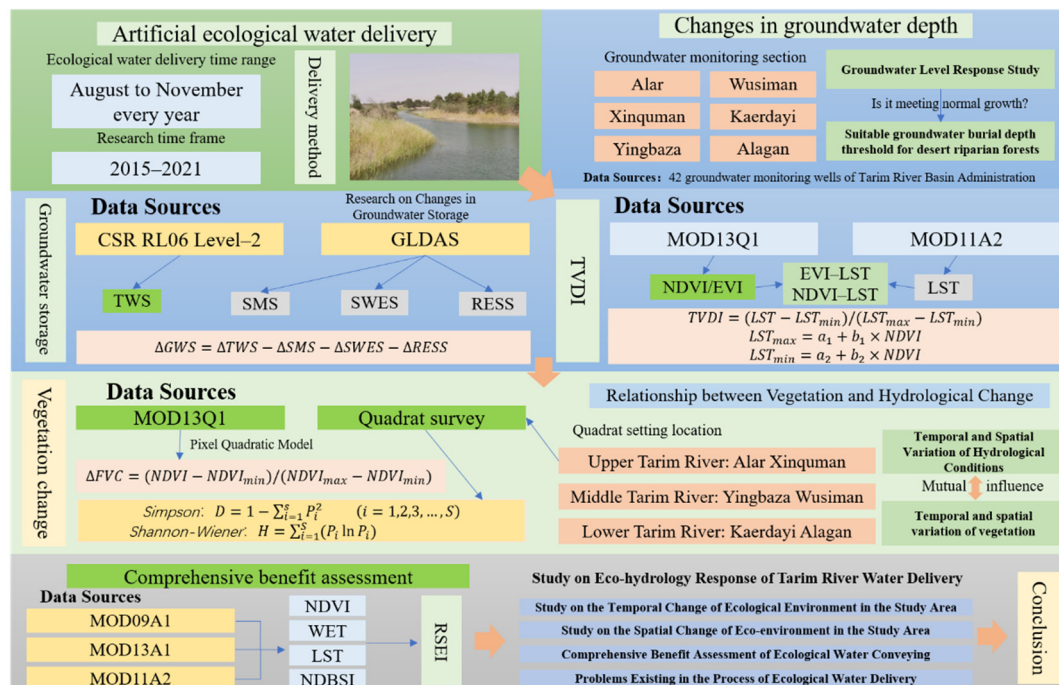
Artificial ecological water delivery

Ecological water delivery time range

August to November every year

Research time frame

2015–2021

Delivery method

Changes in groundwater depth

Groundwater monitoring section

Alar

Wusiman

Xinquman

Kaerdayi

Yingbaza

Alagan

Groundwater Level Response Study

Is it meeting normal growth?

Suitable groundwater burial depth threshold for desert riparian forests

Data Sources: 42 groundwater monitoring wells of Tarim River Basin Administration

Groundwater storage

Data Sources

Research on Changes in Groundwater Storage

CSR RL06 Level–2

GLDAS

TWS

SMS

SWES

RESS

$\Delta GWS = \Delta TWS - \Delta SMS - \Delta SWES - \Delta RESS$

TVDI

Data Sources

MOD13Q1

MOD11A2

NDVI/EVI

EVI–LST
NDVI–LST

LST

$TVDI = (LST - LST_{min})/(LST_{max} - LST_{min})$
$LST_{max} = a_1 + b_1 \times NDVI$
$LST_{min} = a_2 + b_2 \times NDVI$

Vegetation change

Data Sources

MOD13Q1

Quadrat survey

Pixel Quadratic Model

$\Delta FVC = (NDVI - NDVI_{min})/(NDVI_{max} - NDVI_{min})$

Simpson: $D = 1 - \sum_{i=1}^{s} P_i^2 \quad (i = 1,2,3,\ldots,S)$
Shannon-Wiener: $H = \sum_{i=1}^{S}(P_i \ln P_i)$

Relationship between Vegetation and Hydrological Change

Quadrat setting location

Upper Tarim River: Alar Xinquman

Middle Tarim River: Yingbaza Wusiman

Lower Tarim River: Kaerdayi Alagan

Temporal and Spatial Variation of Hydrological Conditions

Mutual influence

Temporal and spatial variation of vegetation

Comprehensive benefit assessment

Data Sources

MOD09A1

MOD13A1

MOD11A2

NDVI

WET

LST

NDBSI

RSEI

Study on Eco-hydrology Response of Tarim River Water Delivery

Study on the Temporal Change of Ecological Environment in the Study Area

Study on the Spatial Change of Eco-environment in the Study Area

Comprehensive Benefit Assessment of Ecological Water Conveying

Problems Existing in the Process of Ecological Water Delivery

Conclusion